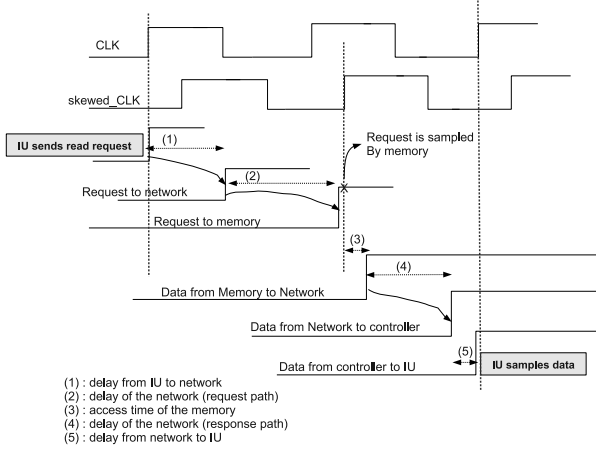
CLK

skewed_CLK

IU sends read request

(1)

Request is sampled By memory

(2)

Request to network

Request to memory

(3)

(4)

Data from Memory to Network

Data from Network to controller

(5)

Data from controller to IU

IU samples data

(1) : delay from IU to network
(2) : delay of the network (request path)
(3) : access time of the memory
(4) : delay of the network (response path)
(5) : delay from network to IU